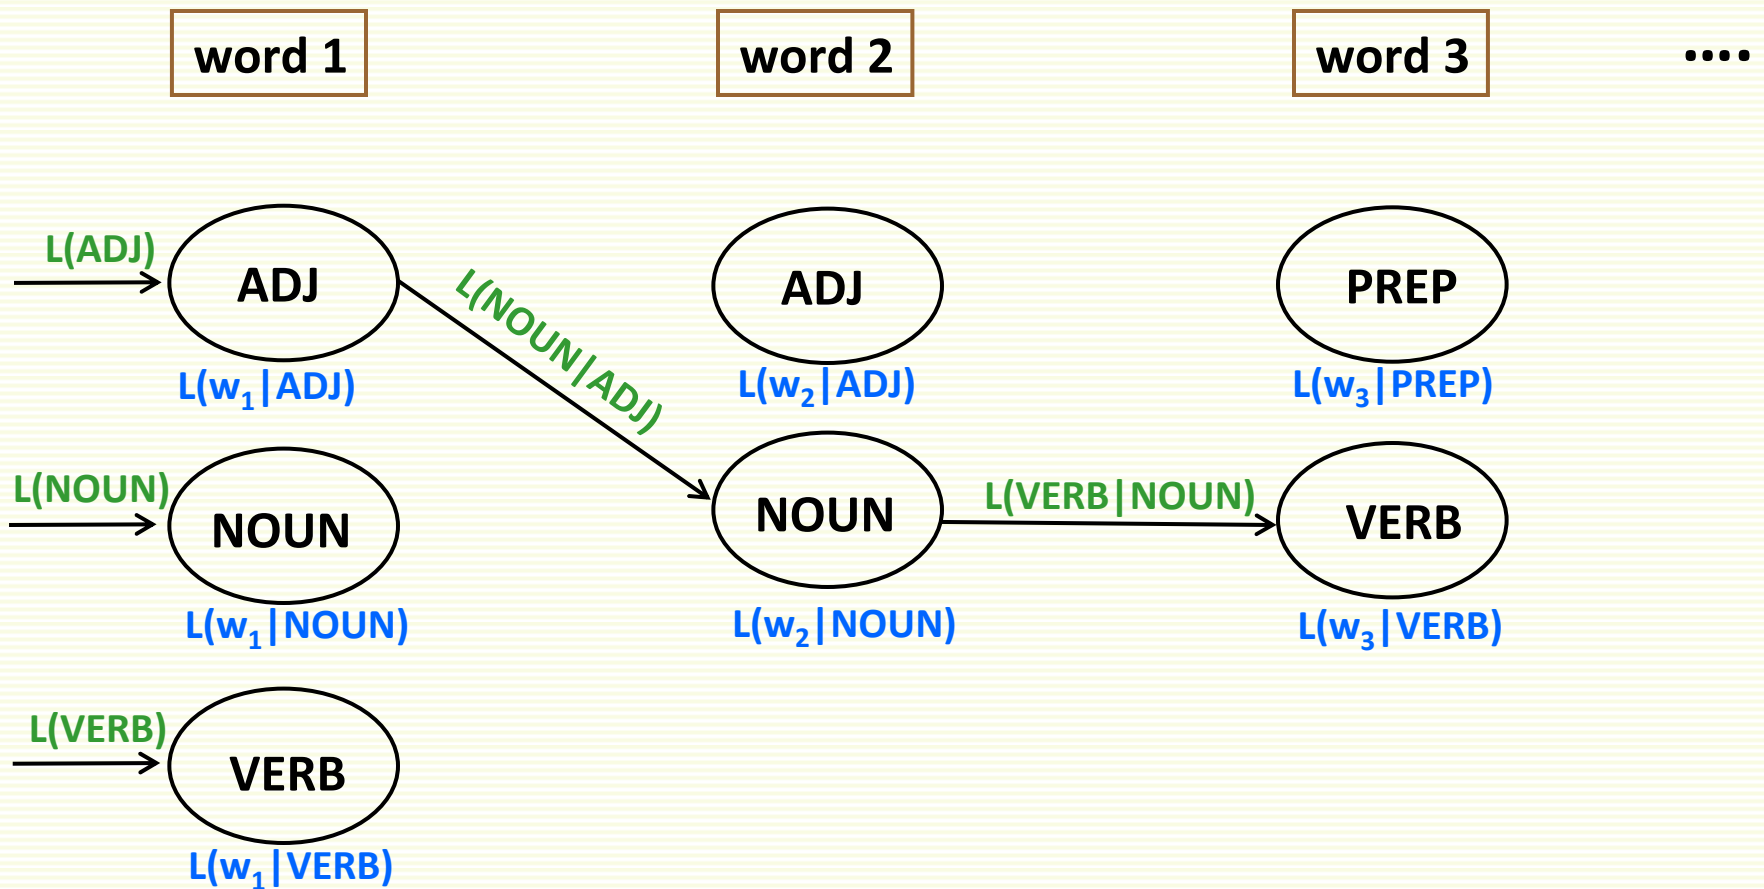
word 1

word 2

word 3

....

L(ADJ)

ADJ

$L(w_1|ADJ)$

L(NOUN|ADJ)

ADJ

$L(w_2|ADJ)$

PREP

$L(w_3|PREP)$

L(NOUN)

NOUN

$L(w_1|NOUN)$

NOUN

$L(w_2|NOUN)$

L(VERB|NOUN)

VERB

$L(w_3|VERB)$

L(VERB)

VERB

$L(w_1|VERB)$